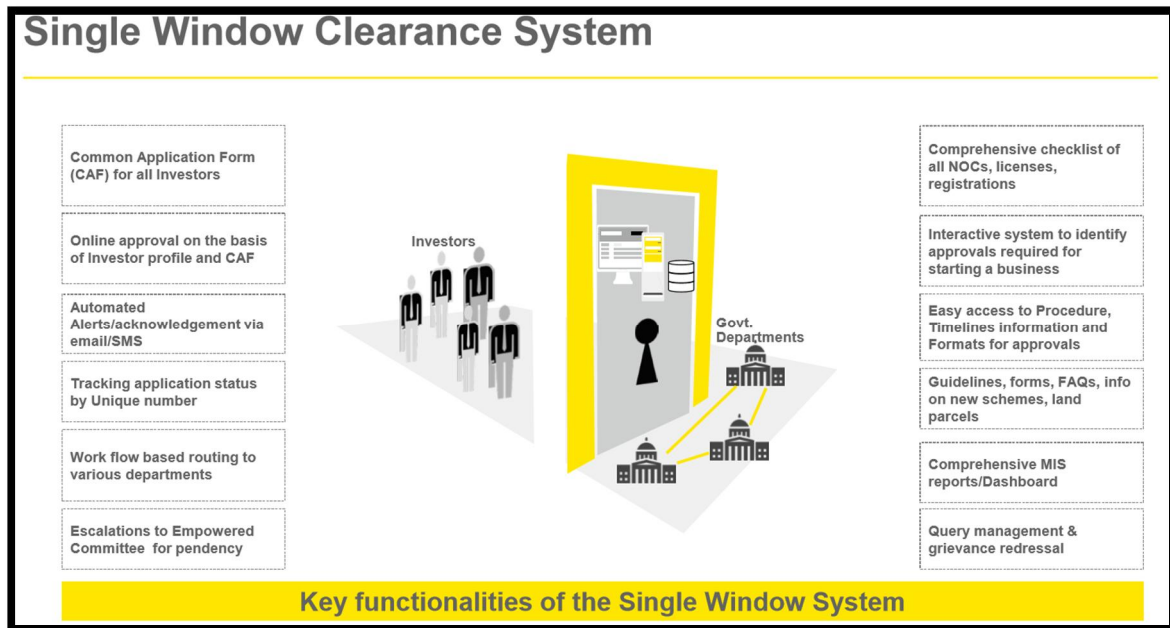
Single Window Clearance System

Common Application Form (CAF) for all Investors

Online approval on the basis of Investor profile and CAF

Automated Alerts/acknowledgement via email/SMS

Tracking application status by Unique number

Work flow based routing to various departments

Escalations to Empowered Committee for pendency

Investors

Govt. Departments

Comprehensive checklist of all NOCs, licenses, registrations

Interactive system to identify approvals required for starting a business

Easy access to Procedure, Timelines information and Formats for approvals

Guidelines, forms, FAQs, info on new schemes, land parcels

Comprehensive MIS reports/Dashboard

Query management & grievance redressal

Key functionalities of the Single Window System